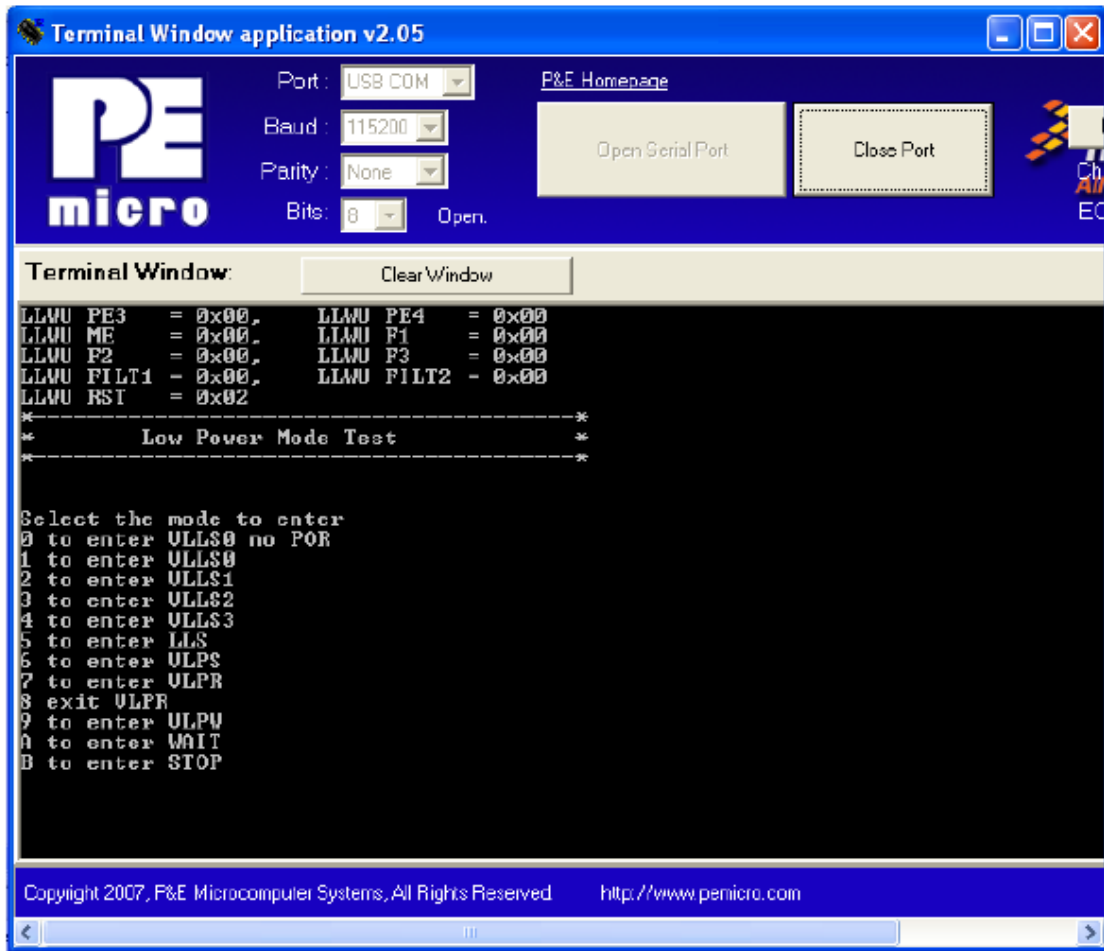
Terminal Window application v2.05

PE micro

Port : USB COM
Baud : 115200
Parity : None
Bits: 8 Open.

P&E Homepage

Open Serial Port

Close Port

Ch
EC

Terminal Window:

Clear Window

LLWU PE3 = 0x00, LLWU PE4 = 0x00
LLWU ME = 0x00, LLWU F1 = 0x00
LLWU F2 = 0x00, LLWU F3 = 0x00
LLWU FILT1 = 0x00, LLWU FILT2 = 0x00
LLWU RST = 0x02
*--------------------------------------*
* Low Power Mode Test *
*--------------------------------------*

Select the mode to enter
0 to enter VLLS0 no POR
1 to enter VLLS0
2 to enter VLLS1
3 to enter VLLS2
4 to enter VLLS3
5 to enter LLS
6 to enter VLPS
7 to enter VLPR
8 exit VLPR
9 to enter VLPW
A to enter WAIT
B to enter STOP

Copyright 2007, P&E Microcomputer Systems, All Rights Reserved http://www.pemicro.com